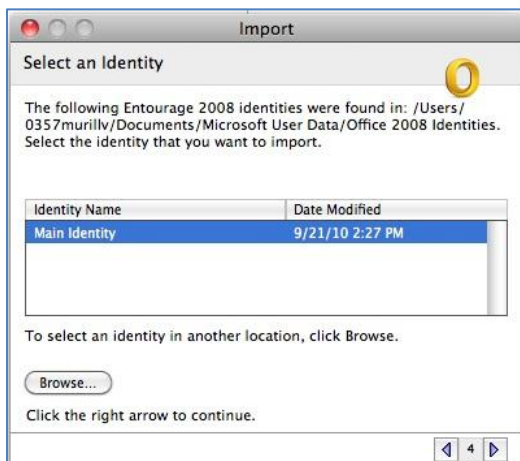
Import

Select an Identity

The following Entourage 2008 identities were found in: /Users/0357murillv/Documents/Microsoft User Data/Office 2008 Identities. Select the identity that you want to import.

| Identity Name | Date Modified |
|---|---|
| Main Identity | 9/21/10 2:27 PM |

To select an identity in another location, click Browse.

Browse...

Click the right arrow to continue.

4